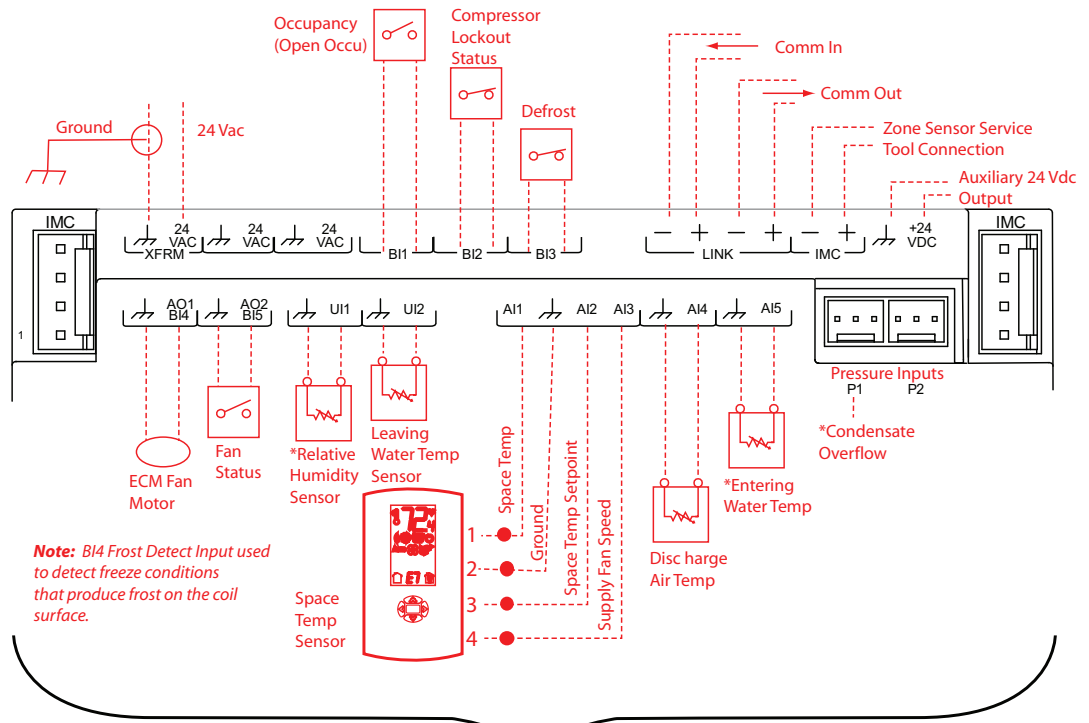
Occupancy (Open Occu)

Compressor Lockout Status

Defrost

Comm In

Comm Out

Zone Sensor Service Tool Connection

Auxiliary 24 Vdc Output

Ground

24 Vac

IMC

1

24 VAC XFRM

24 VAC

24 VAC

BI1

BI2

BI3

− + − + − +

LINK

IMC

+24 VDC

IMC

AO1 BI4

AO2 BI5

UI1

UI2

AI1

AI2

AI3

AI4

AI5

Pressure Inputs
P1 P2

*Condensate Overflow

ECM Fan Motor

Fan Status

*Relative Humidity Sensor

Leaving Water Temp Sensor

Space Temp

Ground

Space Temp Setpoint

Supply Fan Speed

*Entering Water Temp

Disc harge Air Temp

Note: BI4 Frost Detect Input used to detect freeze conditions that produce frost on the coil surface.

Space Temp Sensor

1
2
3
4